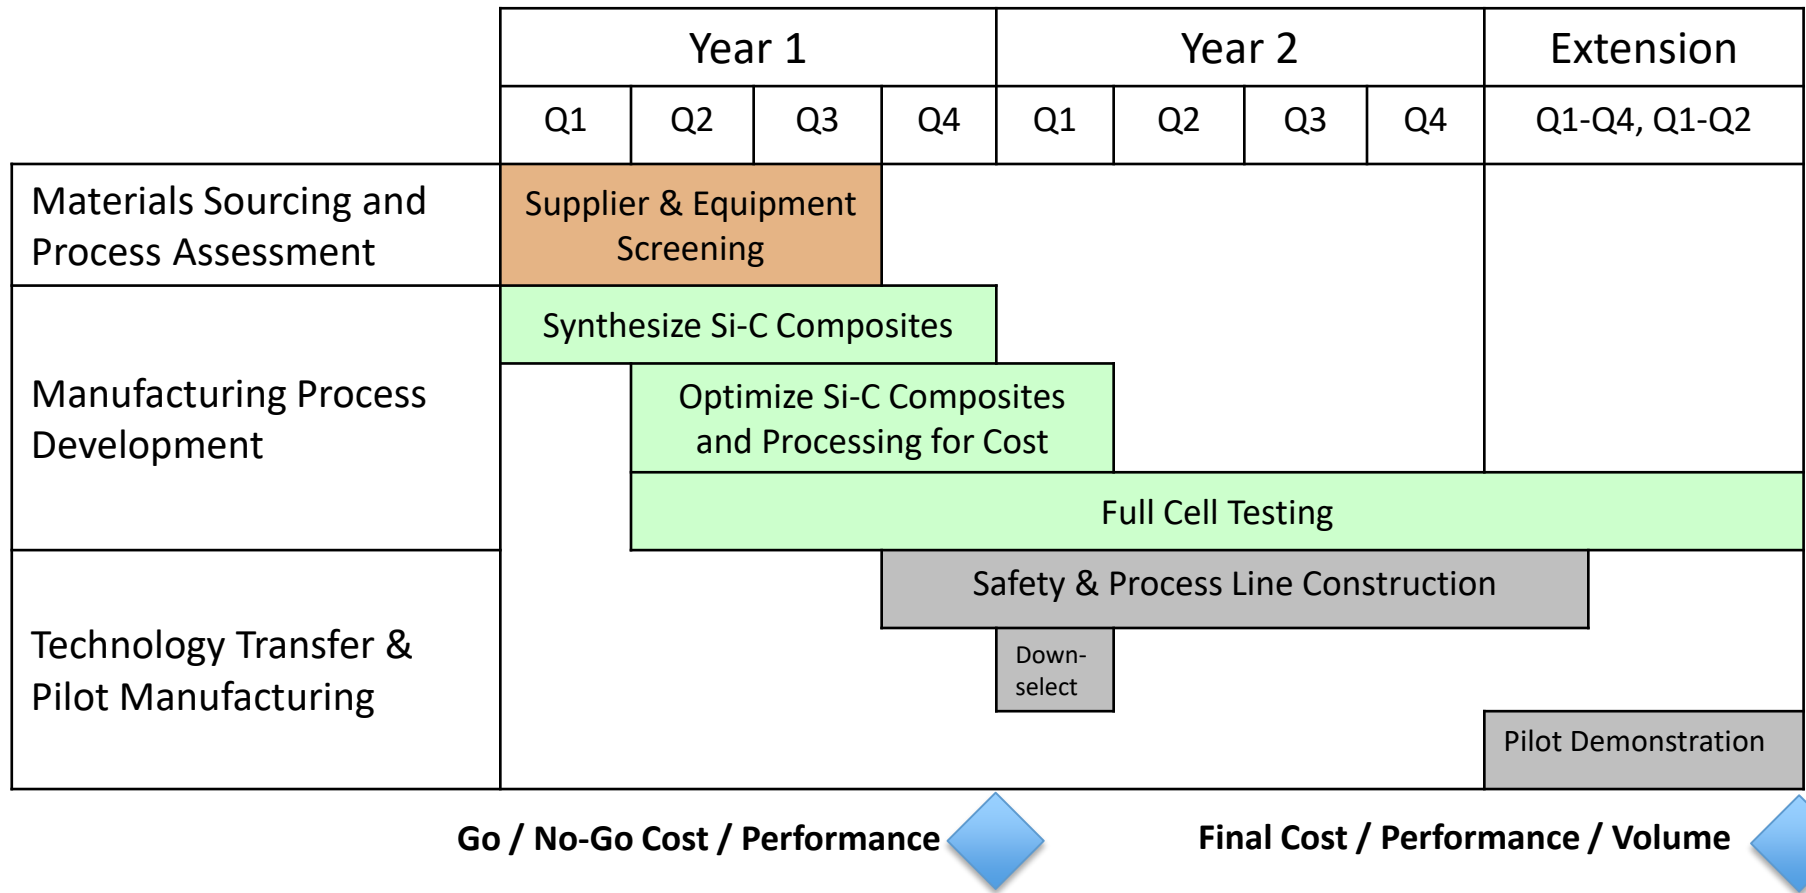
Year 1 | Year 2 | Extension

Q1 | Q2 | Q3 | Q4 | Q1 | Q2 | Q3 | Q4 | Q1-Q4, Q1-Q2

Materials Sourcing and Process Assessment

Supplier & Equipment Screening

Manufacturing Process Development

Synthesize Si-C Composites

Optimize Si-C Composites and Processing for Cost

Full Cell Testing

Technology Transfer & Pilot Manufacturing

Safety & Process Line Construction

Down-select

Pilot Demonstration

Go / No-Go Cost / Performance

Final Cost / Performance / Volume